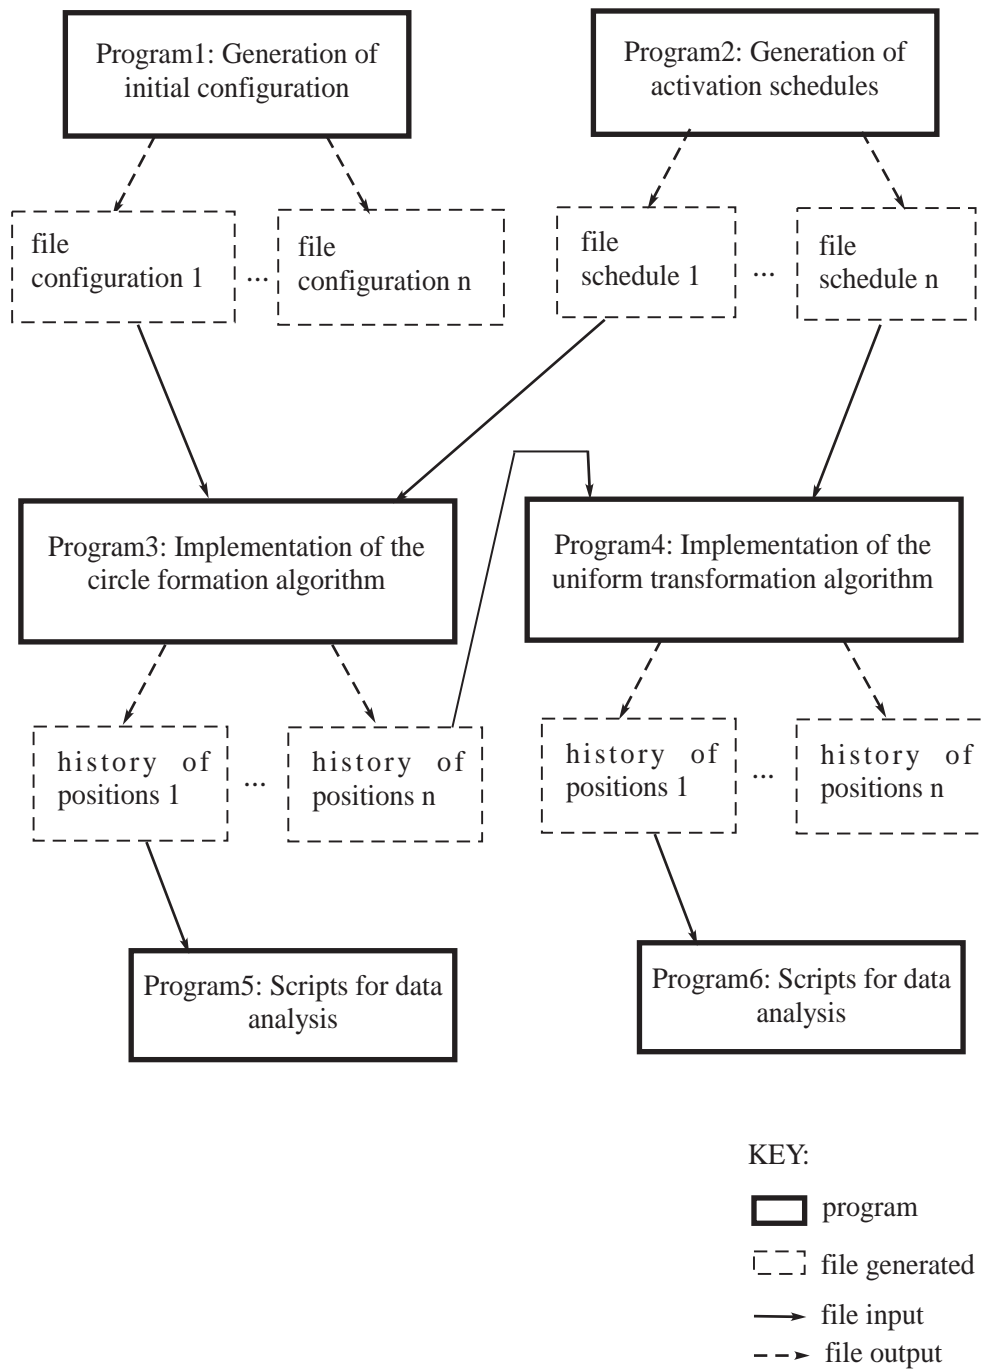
Program1: Generation of initial configuration

Program2: Generation of activation schedules

file configuration 1

...

file configuration n

file schedule 1

...

file schedule n

Program3: Implementation of the circle formation algorithm

Program4: Implementation of the uniform transformation algorithm

history of positions 1

...

history of positions n

history of positions 1

...

history of positions n

Program5: Scripts for data analysis

Program6: Scripts for data analysis

KEY:

program

file generated

file input

file output